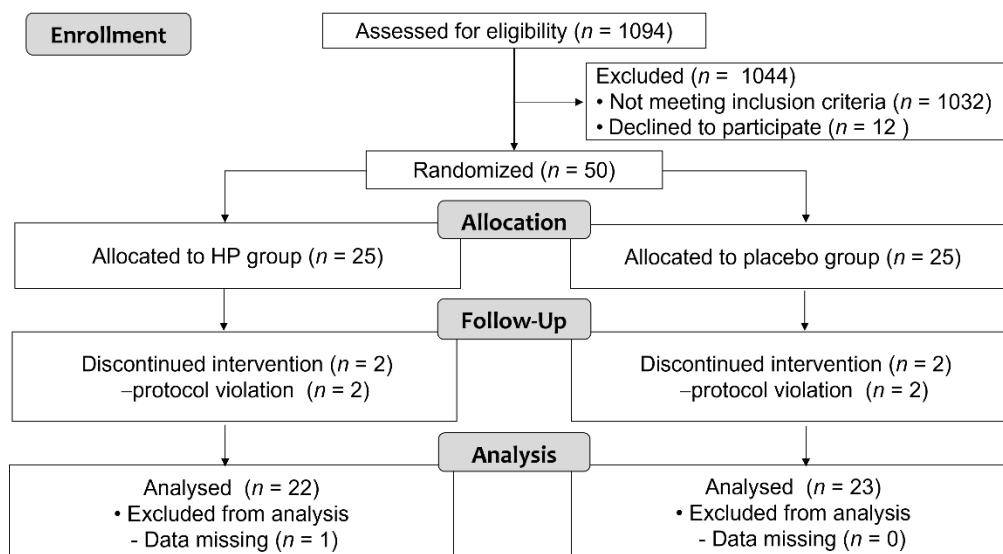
Enrollment

Assessed for eligibility ($n$ = 1094)

Excluded ($n$ = 1044)
• Not meeting inclusion criteria ($n$ = 1032)
• Declined to participate ($n$ = 12 )

Randomized ($n$ = 50)

Allocation

Allocated to HP group ($n$ = 25)

Allocated to placebo group ($n$ = 25)

Follow-Up

Discontinued intervention ($n$ = 2)
–protocol violation ($n$ = 2)

Discontinued intervention ($n$ = 2)
–protocol violation ($n$ = 2)

Analysis

Analysed ($n$ = 22)
• Excluded from analysis
- Data missing ($n$ = 1)

Analysed ($n$ = 23)
• Excluded from analysis
- Data missing ($n$ = 0)